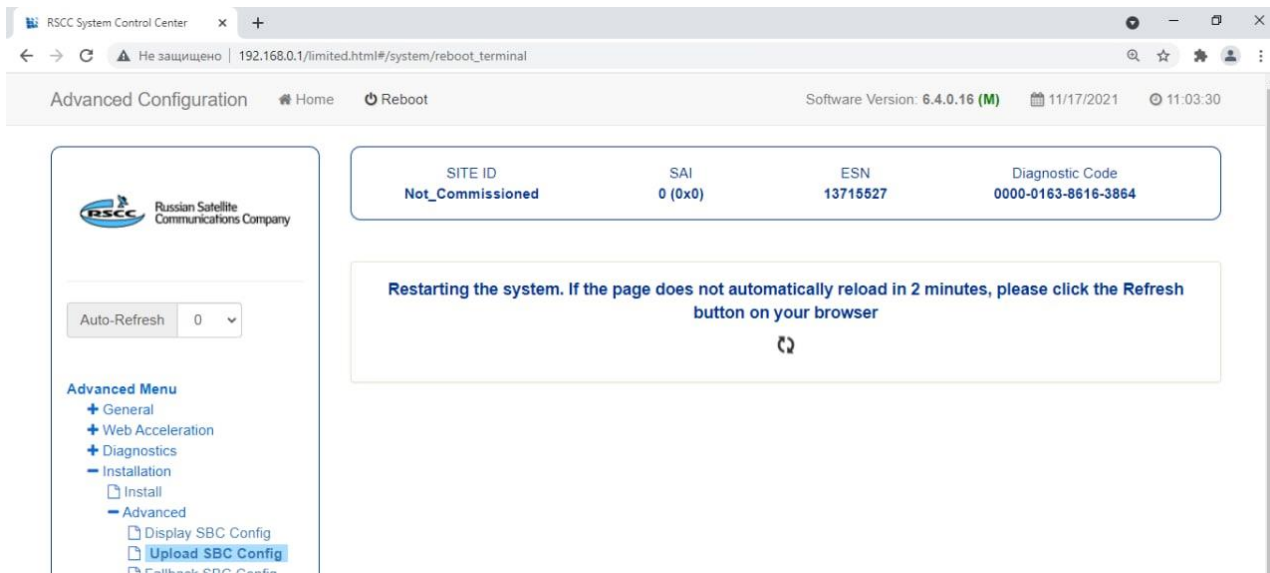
RSCC System Control Center ×  +

Не защищено | 192.168.0.1/limited.html#/system/reboot_terminal

Advanced Configuration  Home  Reboot  Software Version: 6.4.0.16 (M)  11/17/2021  11:03:30

RSCC Russian Satellite Communications Company

| SITE ID | SAI | ESN | Diagnostic Code |
|---|---|---|---|
| Not_Commissioned | 0 (0x0) | 13715527 | 0000-0163-8616-3864 |

Restarting the system. If the page does not automatically reload in 2 minutes, please click the Refresh button on your browser

Auto-Refresh 0

Advanced Menu
+ General
+ Web Acceleration
+ Diagnostics
− Installation
Install
− Advanced
Display SBC Config
Upload SBC Config
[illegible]